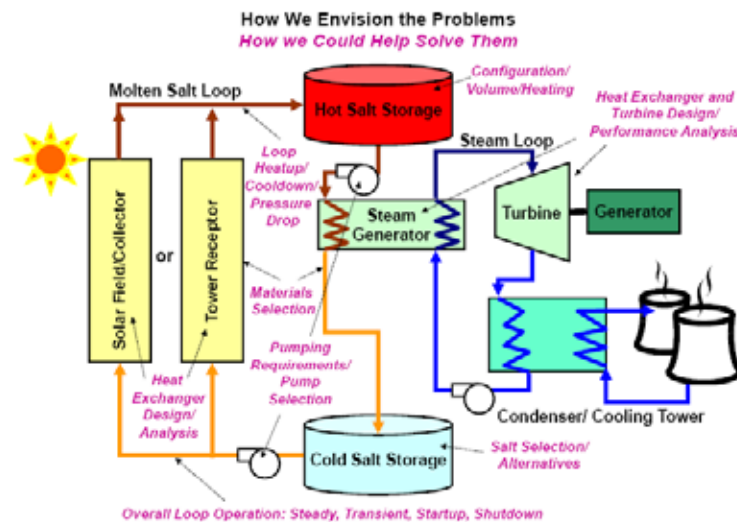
How We Envision the Problems
How we Could Help Solve Them

Molten Salt Loop

Hot Salt Storage

Configuration/ Volume/Heating

Heat Exchanger and Turbine Design/ Performance Analysis

Steam Loop

Loop Heatup/ Cooldown/ Pressure Drop

Steam Generator

Turbine

Generator

Solar Field/Collector

or

Tower Receptor

Materials Selection

Pumping Requirements/ Pump Selection

Heat Exchanger Design/ Analysis

Condenser/ Cooling Tower

Cold Salt Storage

Salt Selection/ Alternatives

Overall Loop Operation: Steady, Transient, Startup, Shutdown